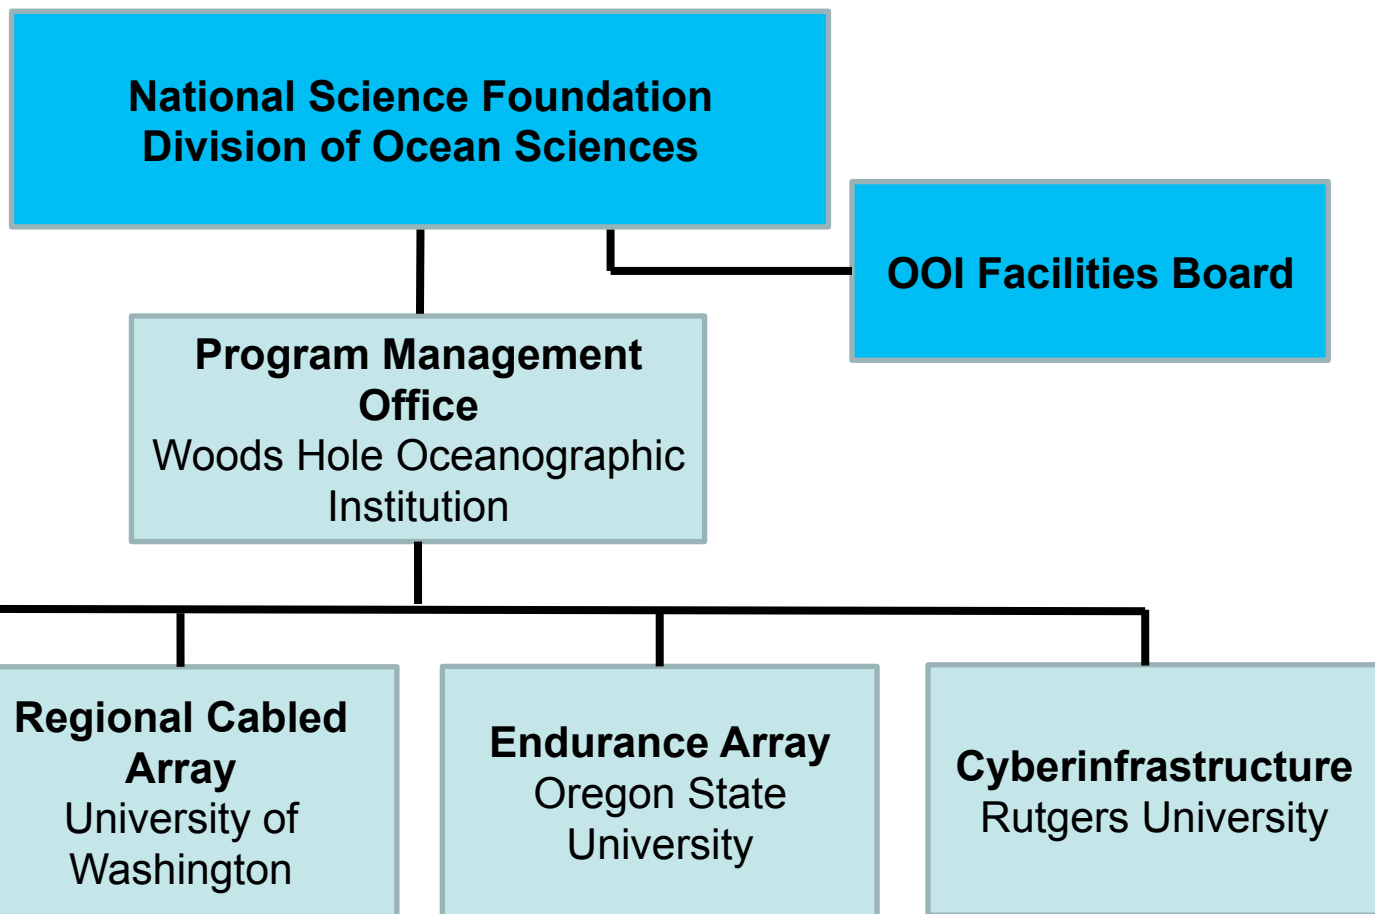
National Science Foundation
Division of Ocean Sciences

OOI Facilities Board

Program Management Office
Woods Hole Oceanographic Institution

Regional Cabled Array
University of Washington

Endurance Array
Oregon State University

Cyberinfrastructure
Rutgers University